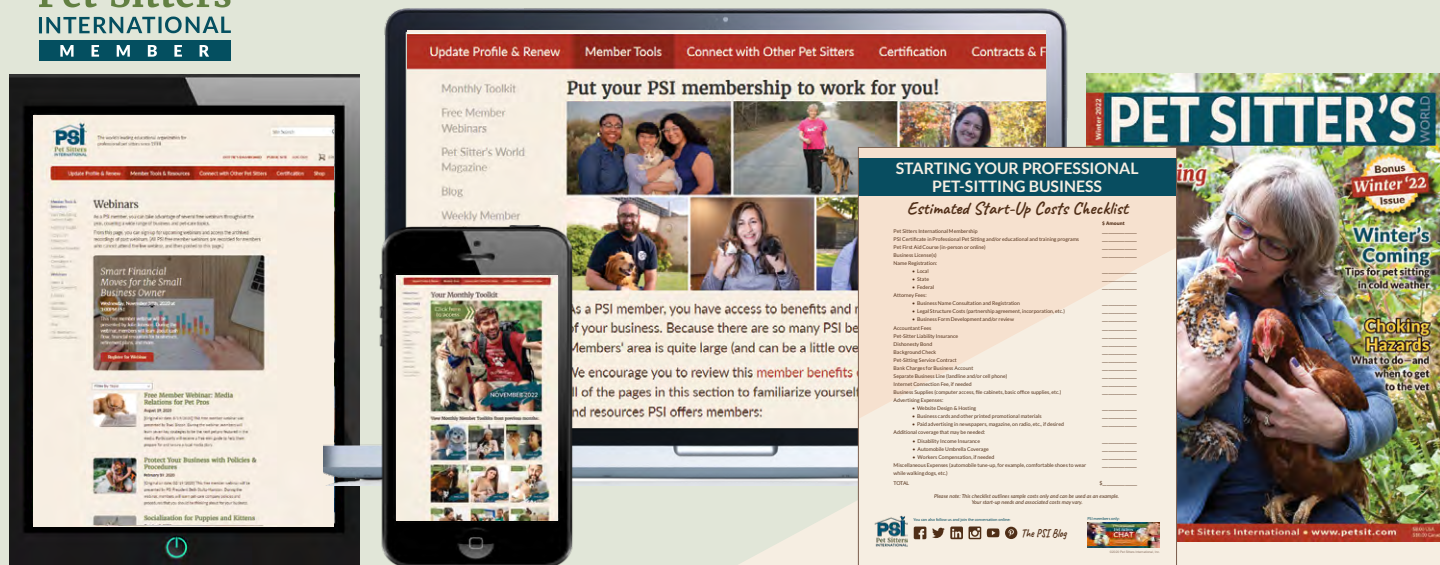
Pet Sitters
INTERNATIONAL
MEMBER

Update Profile & Renew | Member Tools | Connect with Other Pet Sitters | Certification | Contracts & F

Monthly Toolkit
Free Member Webinars
Pet Sitter's World Magazine
Blog
Weekly Member

Put your PSI membership to work for you!

As a PSI member, you have access to benefits and r
of your business. Because there are so many PSI be
Members' area is quite large (and can be a little ove
We encourage you to review this member benefits
all of the pages in this section to familiarize yourself
and resources PSI offers members:

PSI Pet Sitters International
Update Profile & Renew | Member Tools & Resources | Connect with Other Pet Sitters | Certification | Shop
Webinars
Smart Financial Moves for the Small Business Owner
Register for Webinar
Free Member Webinar: Media Relations for Pet Pros
Protect Your Business with Policies & Procedures
Socialization for Puppies and Kittens

Your Monthly Toolkit
Click here to access
NOVEMBER 2022

STARTING YOUR PROFESSIONAL PET-SITTING BUSINESS
Estimated Start-Up Costs Checklist
$ Amount
Pet Sitters International Membership
PSI Certificate in Professional Pet Sitting and/or educational and training programs
Pet First Aid Course (in-person or online)
Business License(s)
Name Registration:
• Local
• State
• Federal
Attorney Fees:
• Business Name Consultation and Registration
• Legal Structure Costs (partnership agreement, incorporation, etc.)
• Business Form Development and/or review
Accountant Fees
Pet-Sitter Liability Insurance
Dishonesty Bond
Background Check
Pet-Sitting Service Contract
Bank Charges for Business Account
Separate Business Line (landline and/or cell phone)
Internet Connection Fee, if needed
Business Supplies (computer access, file cabinets, basic office supplies, etc.)
Advertising Expenses:
• Website Design & Hosting
• Business cards and other printed promotional materials
• Paid advertising in newspapers, magazine, on radio, etc., if desired
Additional coverage that may be needed:
• Disability income insurance
• Automobile Umbrella Coverage
• Workers Compensation, if needed
Miscellaneous Expenses (automobile tune-up, for example, comfortable shoes to wear while walking dogs, etc.)
TOTAL $
Please note: This checklist outlines sample costs only and can be used as an example. Your start-up needs and associated costs may vary.
The PSI Blog
CHAT

Winter 2022
PET SITTER'S WORLD
Bonus Winter '22 Issue
Winter's Coming
Tips for pet sitting in cold weather
Choking Hazards
What to do—and when to get to the vet
Pet Sitters International • www.petsit.com